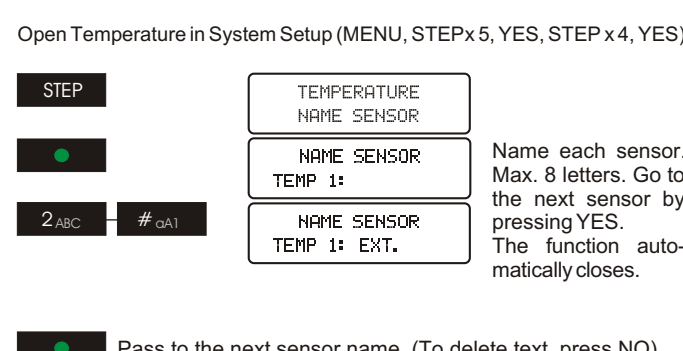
Open Temperature in System Setup (MENU, STEPx 5, YES, STEP x 4, YES)

STEP

TEMPERATURE
NAME SENSOR

NAME SENSOR
TEMP 1:

2 ABC

# aA1

NAME SENSOR
TEMP 1: EXT.

Name each sensor. Max. 8 letters. Go to the next sensor by pressing YES.
The function automatically closes.

Pass to the next sensor name. (To delete text, press NO)